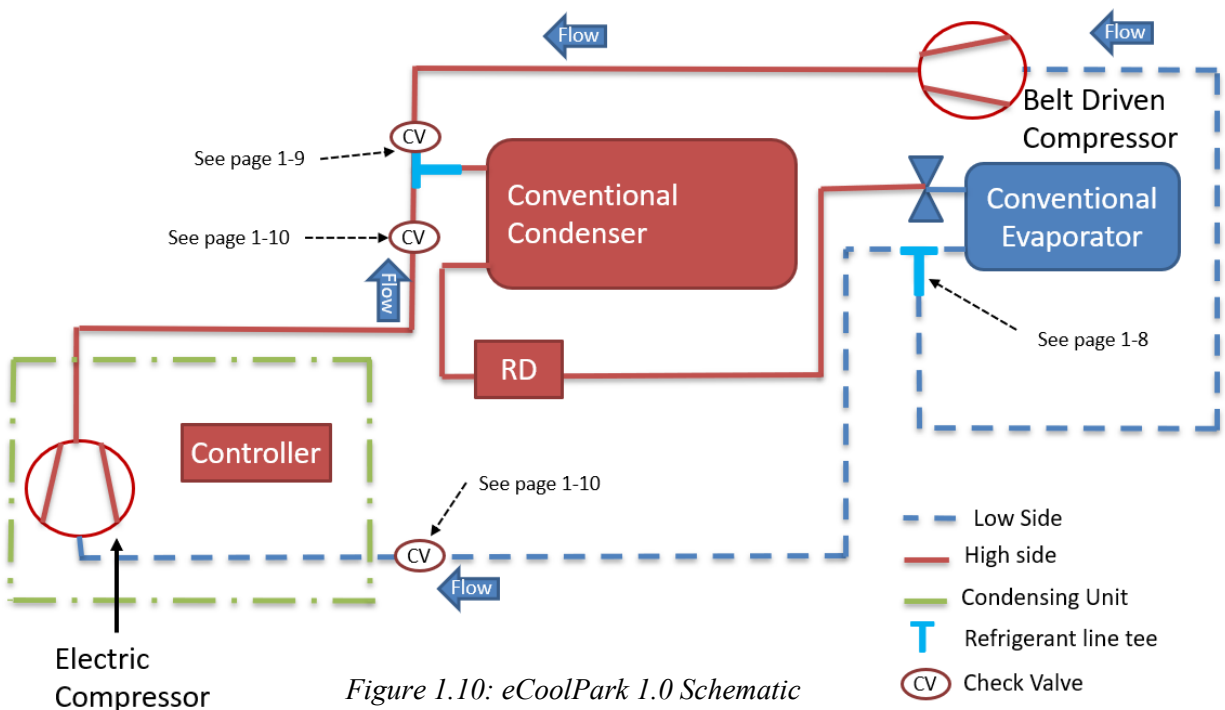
Flow

Flow

Belt Driven Compressor

CV

See page 1-9

Conventional Condenser

Conventional Evaporator

See page 1-10

CV

Flow

See page 1-8

RD

Controller

See page 1-10

CV

Flow

Electric Compressor

Low Side

High side

Condensing Unit

Refrigerant line tee

CV Check Valve

Figure 1.10: eCoolPark 1.0 Schematic